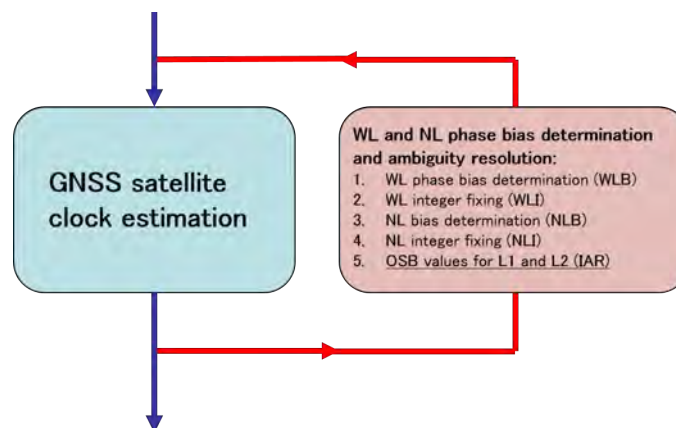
GNSS satellite clock estimation

WL and NL phase bias determination and ambiguity resolution:
1. WL phase bias determination (WLB)
2. WL integer fixing (WLI)
3. NL bias determination (NLB)
4. NL integer fixing (NLI)
5. OSB values for L1 and L2 (IAR)